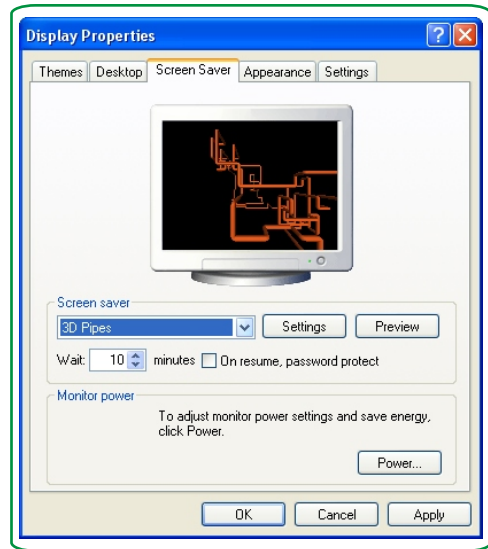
Display Properties

Themes | Desktop | Screen Saver | Appearance | Settings

Screen saver

3D Pipes

Settings

Preview

Wait: 10 minutes On resume, password protect

Monitor power

To adjust monitor power settings and save energy, click Power.

Power...

OK

Cancel

Apply